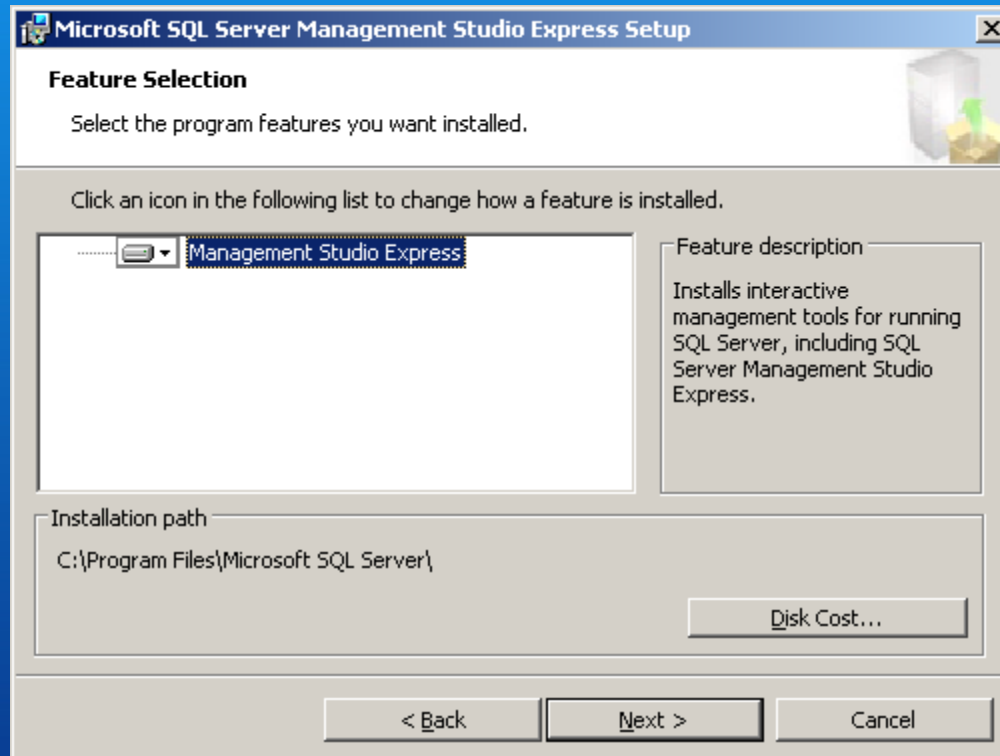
Microsoft SQL Server Management Studio Express Setup

Feature Selection

Select the program features you want installed.

Click an icon in the following list to change how a feature is installed.

Management Studio Express

Feature description

Installs interactive management tools for running SQL Server, including SQL Server Management Studio Express.

Installation path

C:\Program Files\Microsoft SQL Server\

Disk Cost...

< Back

Next >

Cancel